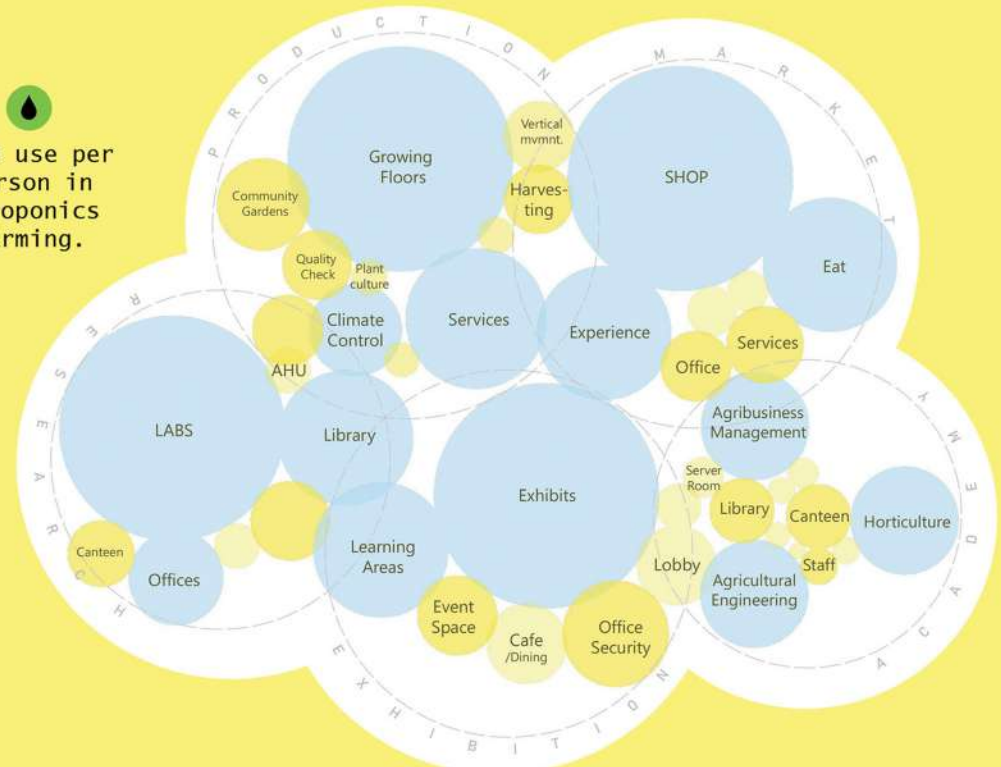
use per
rson in
oponics
rming.

PRODUCTION

MARKET

RESEARCH

ACADEMY

EXHIBITION

Growing Floors

Vertical mvmnt.

Harvesting

SHOP

Community Gardens

Quality Check

Plant culture

Eat

Climate Control

Services

Experience

Services

AHU

Office

LABS

Library

Agribusiness Management

Exhibits

Server Room

Library

Canteen

Horticulture

Canteen

Offices

Learning Areas

Lobby

Staff

Agricultural Engineering

Event Space

Cafe /Dining

Office Security